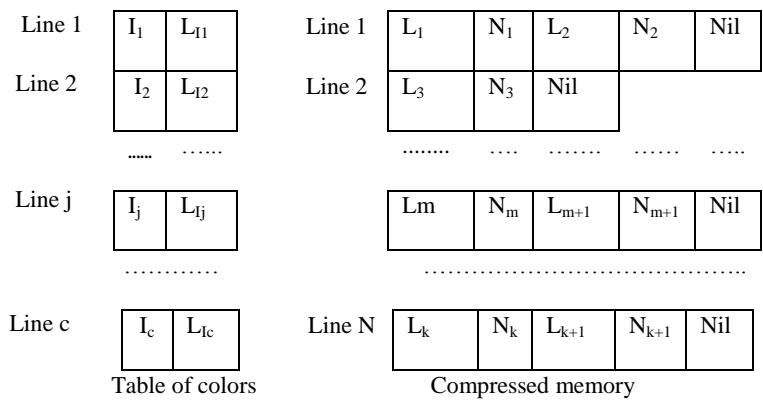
Line 1 $I_1$ $L_{I1}$

Line 2 $I_2$ $L_{I2}$

...... ......

Line j $I_j$ $L_{Ij}$

............

Line c $I_c$ $L_{Ic}$

Table of colors

Line 1 $L_1$ $N_1$ $L_2$ $N_2$ Nil

Line 2 $L_3$ $N_3$ Nil

........ .... ....... ...... .....

Lm $N_m$ $L_{m+1}$ $N_{m+1}$ Nil

..........................................

Line N $L_k$ $N_k$ $L_{k+1}$ $N_{k+1}$ Nil

Compressed memory